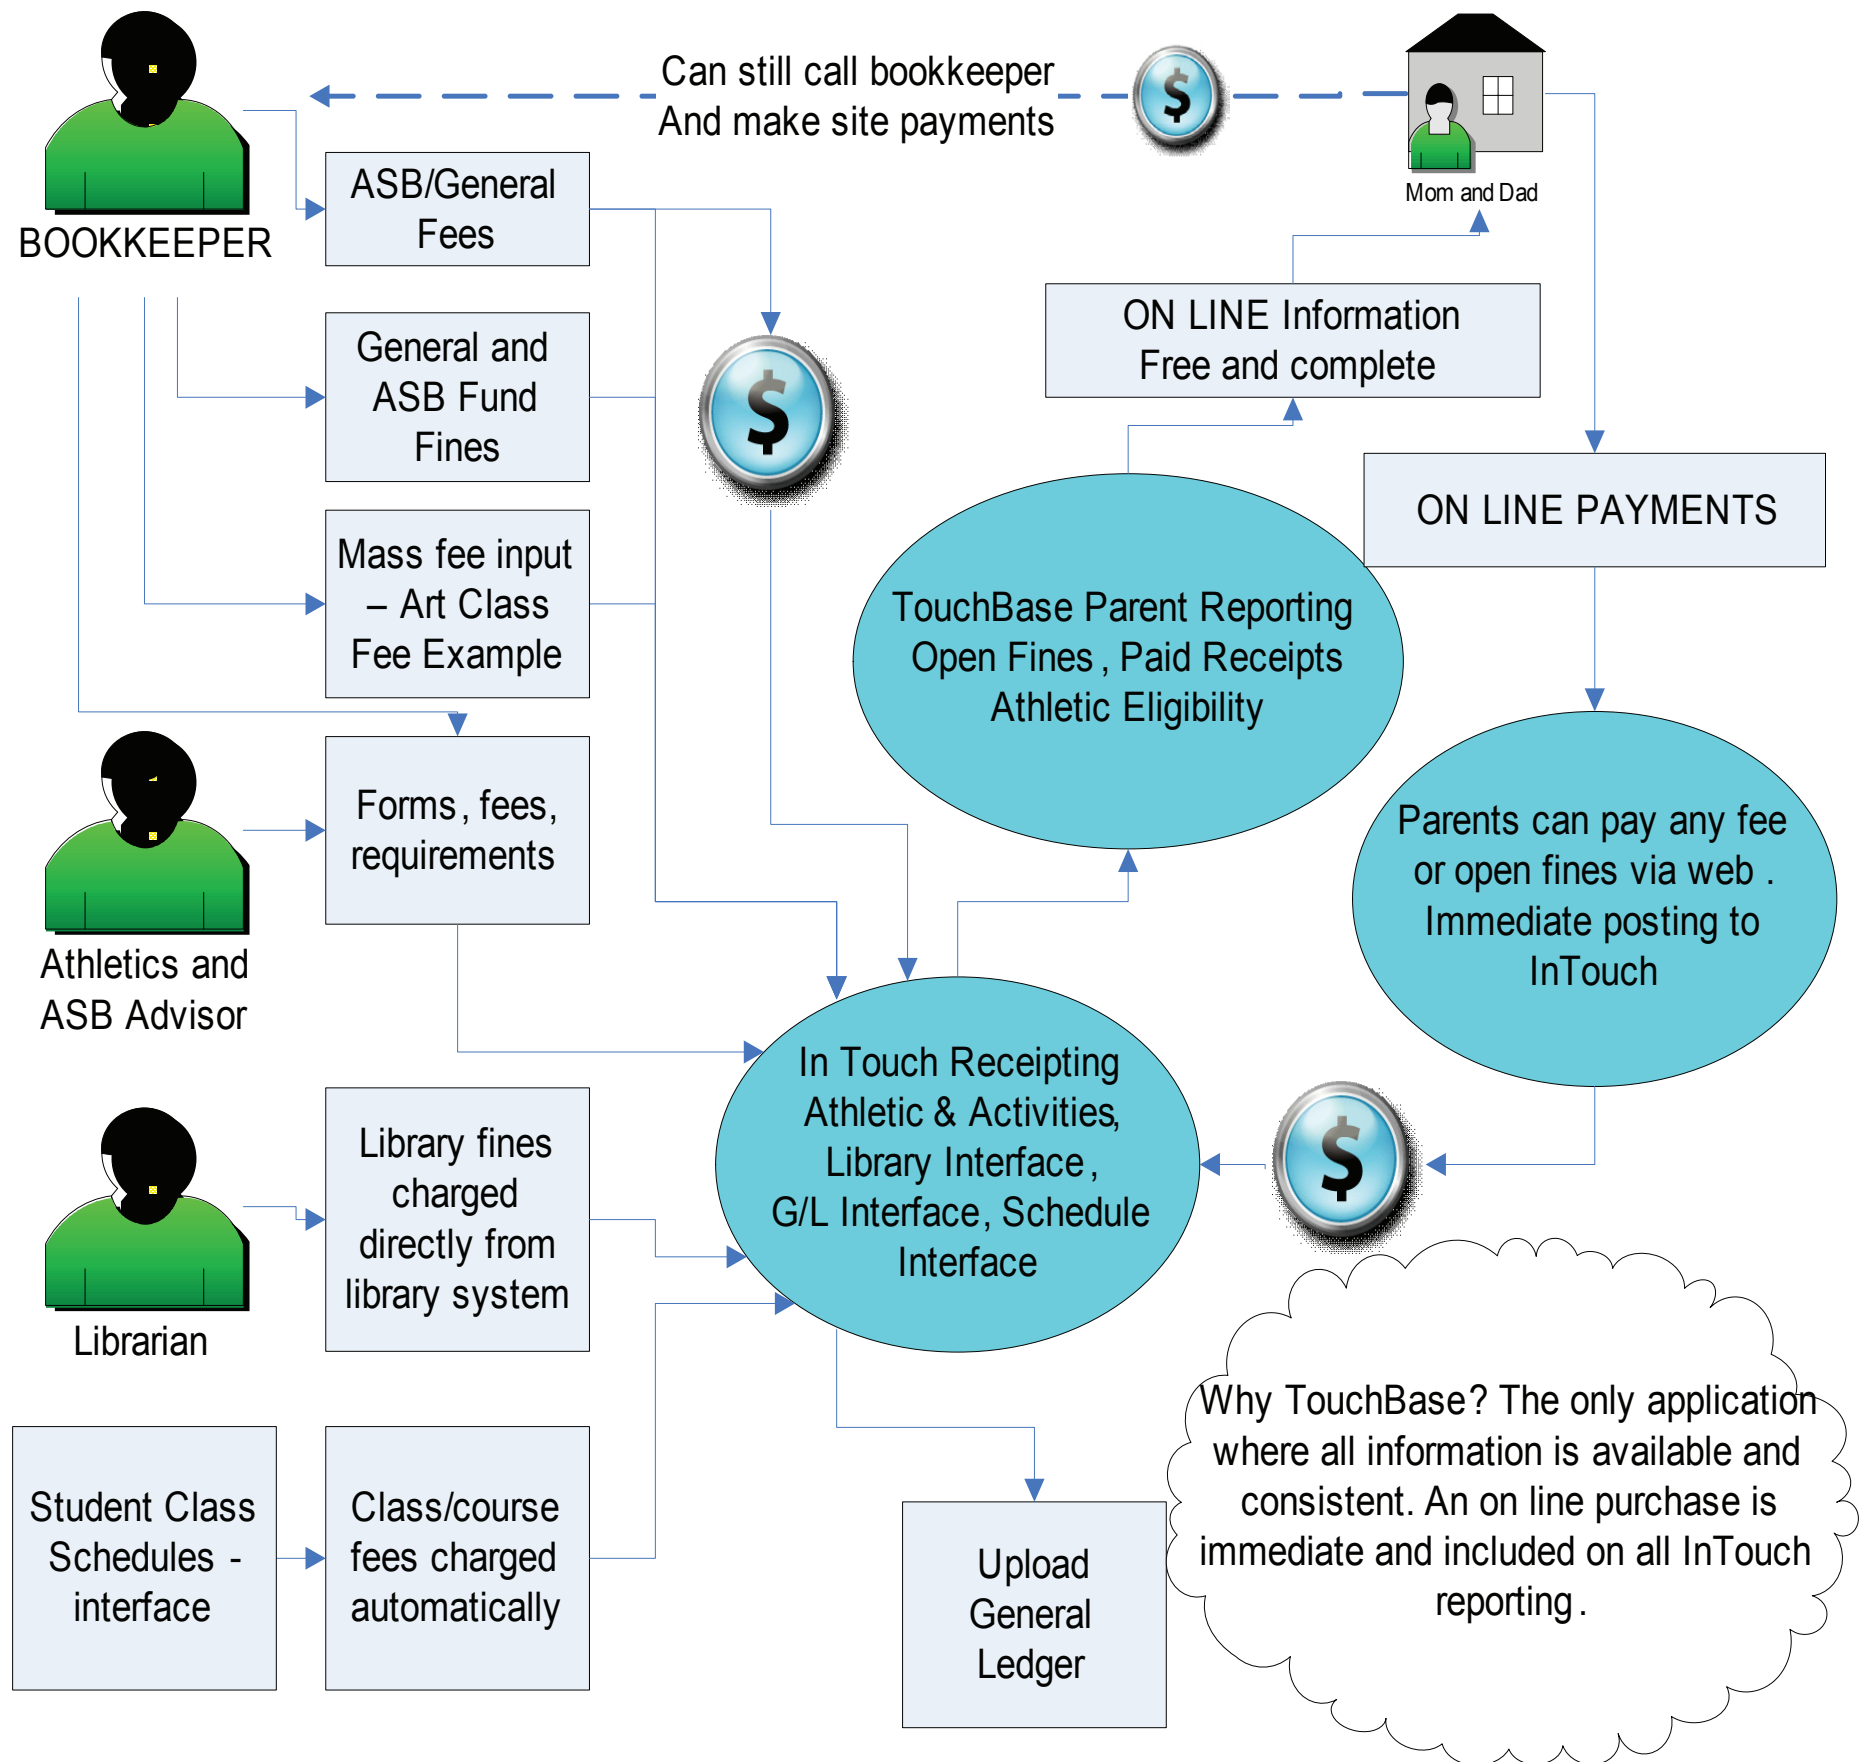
Can still call bookkeeper
And make site payments

Mom and Dad

BOOKKEEPER

ASB/General Fees

General and ASB Fund Fines

Mass fee input – Art Class Fee Example

ON LINE Information Free and complete

ON LINE PAYMENTS

TouchBase Parent Reporting Open Fines , Paid Receipts Athletic Eligibility

Parents can pay any fee or open fines via web . Immediate posting to InTouch

Forms , fees, requirements

Athletics and ASB Advisor

In Touch Receipting Athletic & Activities, Library Interface , G/L Interface, Schedule Interface

Library fines charged directly from library system

Librarian

Student Class Schedules - interface

Class/course fees charged automatically

Upload General Ledger

Why TouchBase? The only application where all information is available and consistent. An on line purchase is immediate and included on all InTouch reporting .